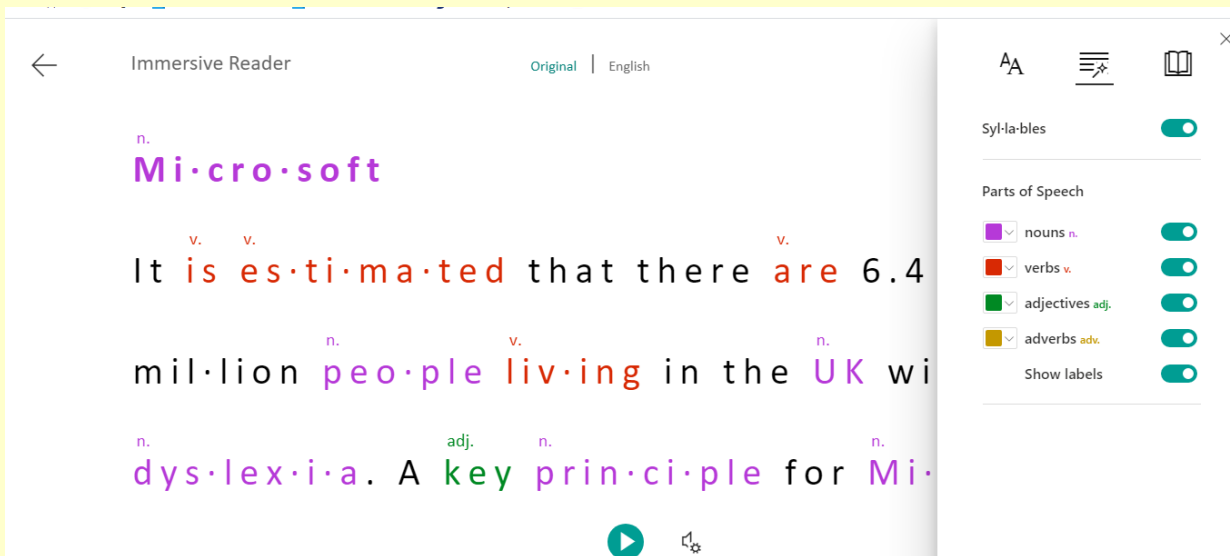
Immersive Reader

Original | English

n.
Mi·cro·soft

v. v. v.
It is es·ti·ma·ted that there are 6.4

n. v. n.
mil·lion peo·ple liv·ing in the UK wi

n. adj. n. n.
dys·lex·i·a. A key prin·ci·ple for Mi·

Syl·la·bles

Parts of Speech

nouns n.

verbs v.

adjectives adj.

adverbs adv.

Show labels